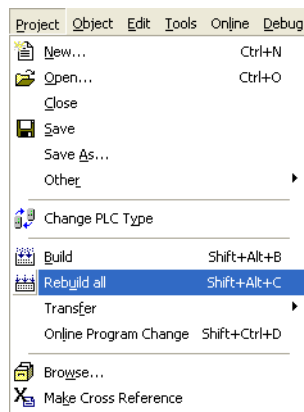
Project Object Edit Tools Online Debug

New... Ctrl+N
Open... Ctrl+O
Close
Save
Save As...
Other

Change PLC Type

Build Shift+Alt+B
Rebuild all Shift+Alt+C
Transfer
Online Program Change Shift+Ctrl+D

Browse...
Make Cross Reference